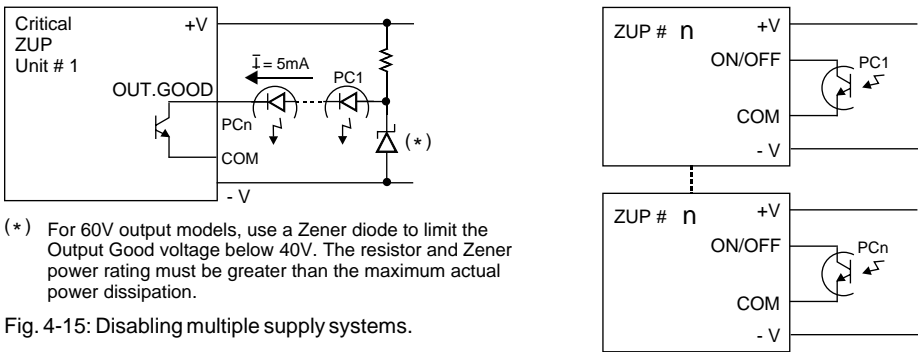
Critical
ZUP
Unit # 1

+V

$\bar{I}$ = 5mA

PC1

OUT.GOOD

PCn

(*)

COM

- V

(*) For 60V output models, use a Zener diode to limit the Output Good voltage below 40V. The resistor and Zener power rating must be greater than the maximum actual power dissipation.

Fig. 4-15: Disabling multiple supply systems.

ZUP # n

+V

ON/OFF

PC1

COM

- V

ZUP # n

+V

ON/OFF

PCn

COM

- V